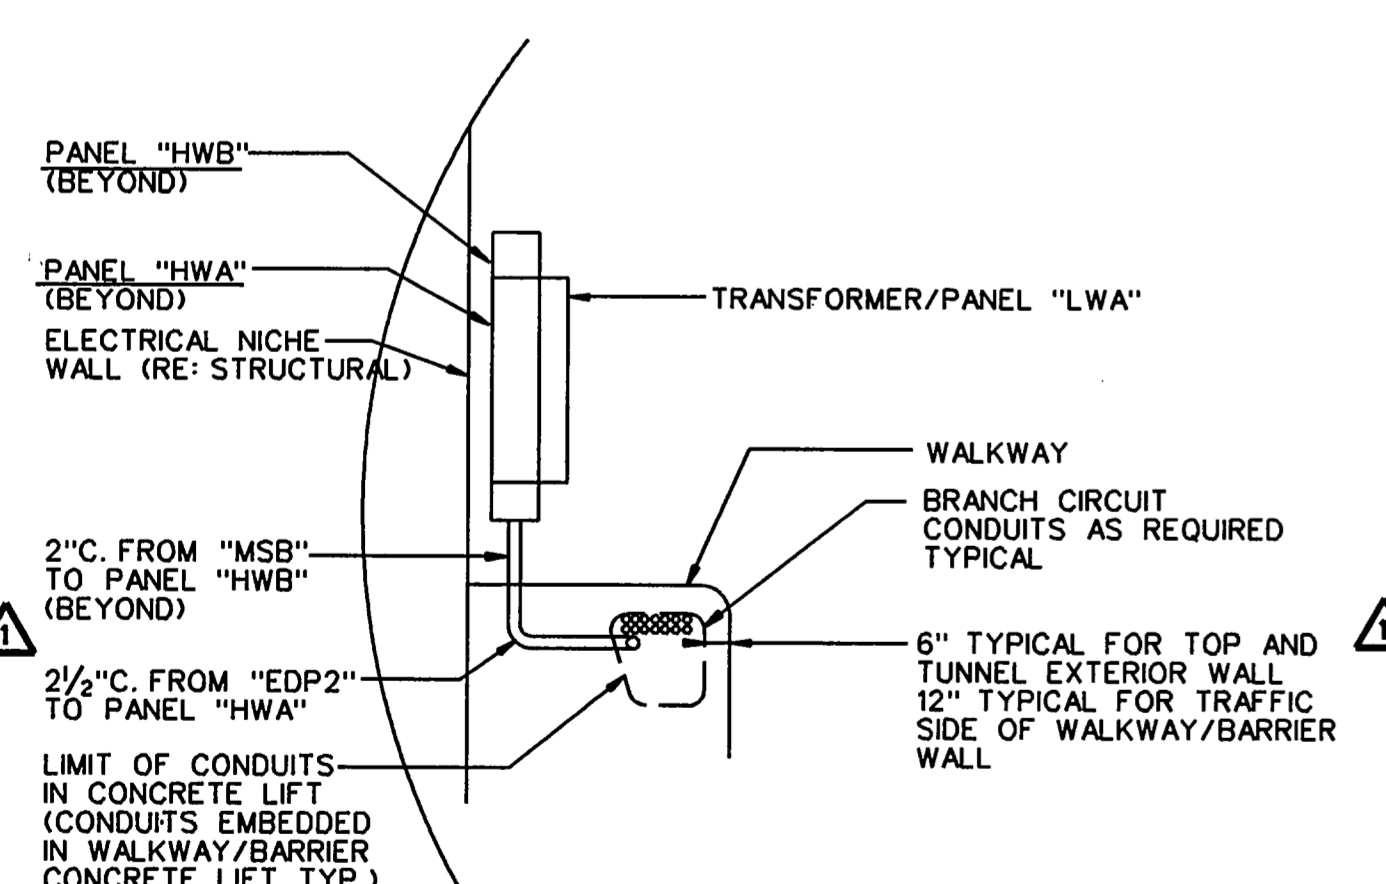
PANEL "HWB"
(BEYOND)

PANEL "HWA"
(BEYOND)

ELECTRICAL NICHE
WALL (RE: STRUCTURAL)

TRANSFORMER/PANEL "LWA"

WALKWAY

BRANCH CIRCUIT
CONDUITS AS REQUIRED
TYPICAL

2"C. FROM "MSB"
TO PANEL "HWB"
(BEYOND)

1

1

6" TYPICAL FOR TOP AND
TUNNEL EXTERIOR WALL
12" TYPICAL FOR TRAFFIC
SIDE OF WALKWAY/BARRIER
WALL

$2\frac{1}{2}$"C. FROM "EDP2"
TO PANEL "HWA"

LIMIT OF CONDUITS
IN CONCRETE LIFT
(CONDUITS EMBEDDED
IN WALKWAY/BARRIER
CONCRETE LIFT TYP.)